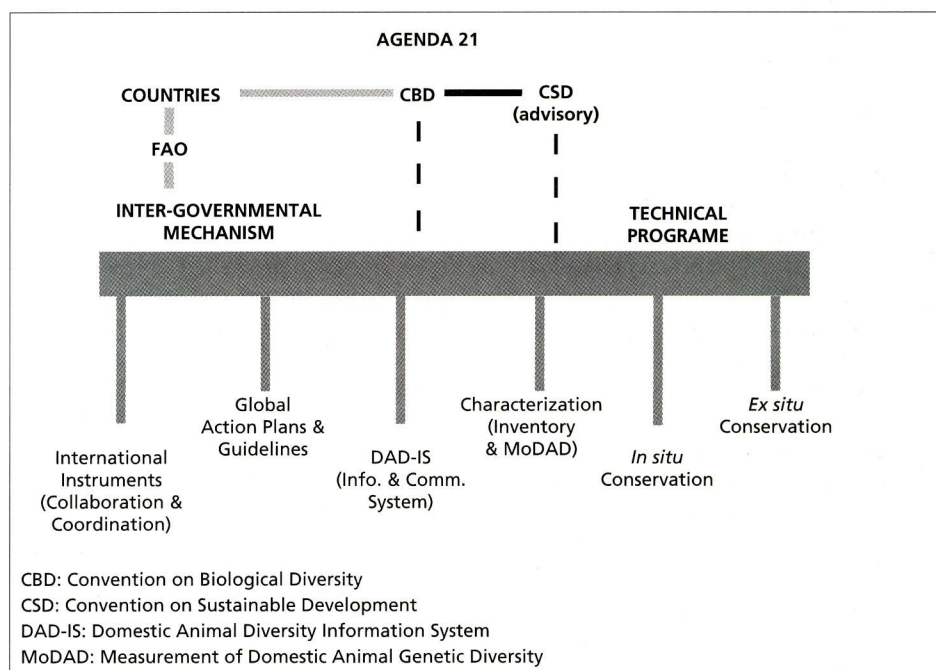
AGENDA 21

COUNTRIES

CBD

CSD (advisory)

FAO

INTER-GOVERNMENTAL MECHANISM

TECHNICAL PROGRAME

International Instruments (Collaboration & Coordination)

Global Action Plans & Guidelines

DAD-IS (Info. & Comm. System)

Characterization (Inventory & MoDAD)

*In situ* Conservation

*Ex situ* Conservation

CBD: Convention on Biological Diversity
CSD: Convention on Sustainable Development
DAD-IS: Domestic Animal Diversity Information System
MoDAD: Measurement of Domestic Animal Genetic Diversity